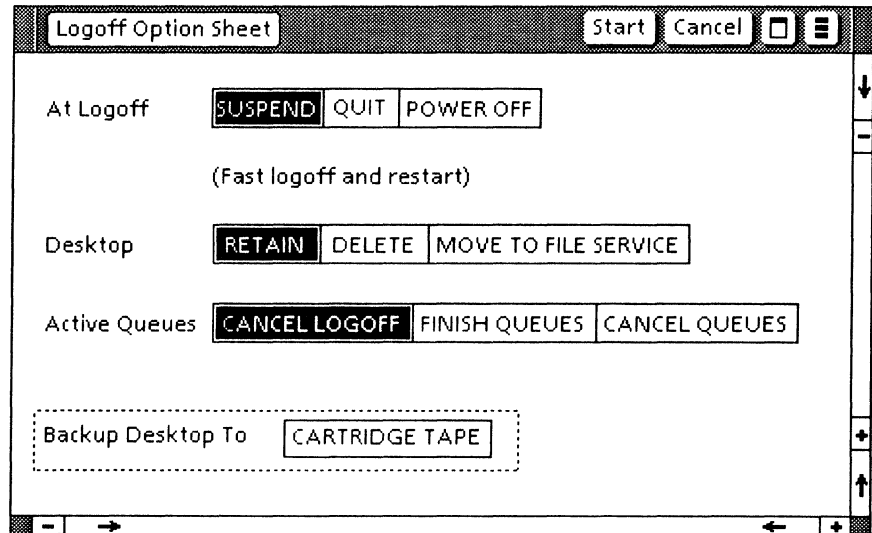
Logoff Option Sheet

Start Cancel

At Logoff SUSPEND QUIT POWER OFF

(Fast logoff and restart)

Desktop RETAIN DELETE MOVE TO FILE SERVICE

Active Queues CANCEL LOGOFF FINISH QUEUES CANCEL QUEUES

Backup Desktop To CARTRIDGE TAPE